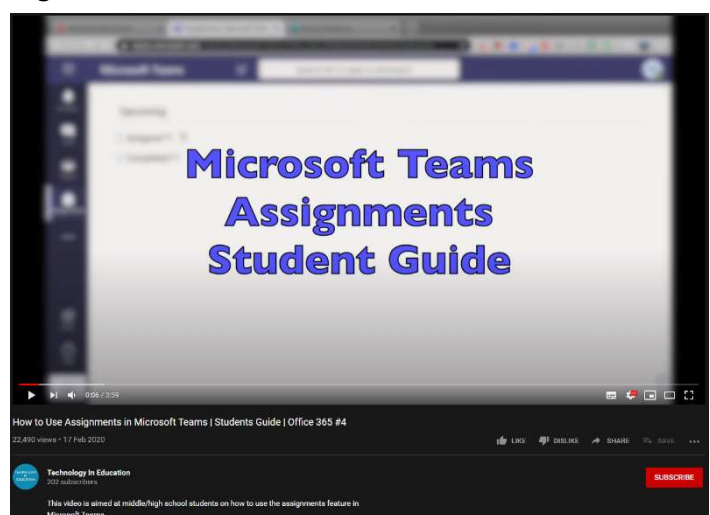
Microsoft Teams

Microsoft Teams Assignments Student Guide

0:06 / 3:59

How to Use Assignments in Microsoft Teams | Students Guide | Office 365 #4

22,490 views • 17 Feb 2020

LIKE DISLIKE SHARE SAVE ...

Technology In Education
202 subscribers

SUBSCRIBE

This video is aimed at middle/high school students on how to use the assignments feature in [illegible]